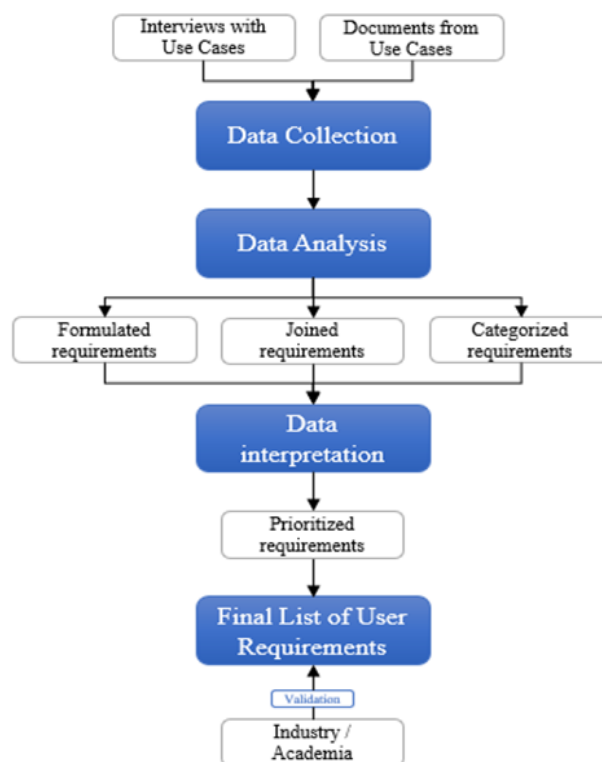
Interviews with Use Cases

Documents from Use Cases

Data Collection

Data Analysis

Formulated requirements

Joined requirements

Categorized requirements

Data interpretation

Prioritized requirements

Final List of User Requirements

Validation

Industry / Academia